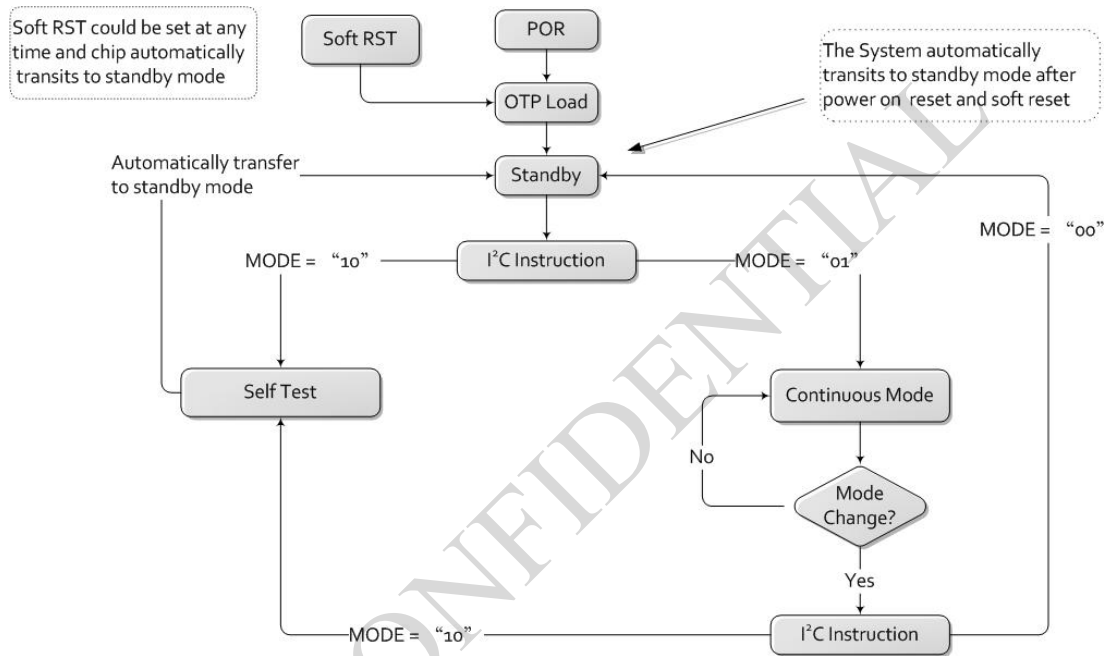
Soft RST could be set at any time and chip automatically transits to standby mode

Soft RST

POR

OTP Load

The System automatically transits to standby mode after power on reset and soft reset

Automatically transfer to standby mode

Standby

MODE = "10"

$I^2C$ Instruction

MODE = "01"

MODE = "00"

Self Test

Continuous Mode

No

Mode Change?

Yes

MODE = "10"

$I^2C$ Instruction

CONFIDENTIAL